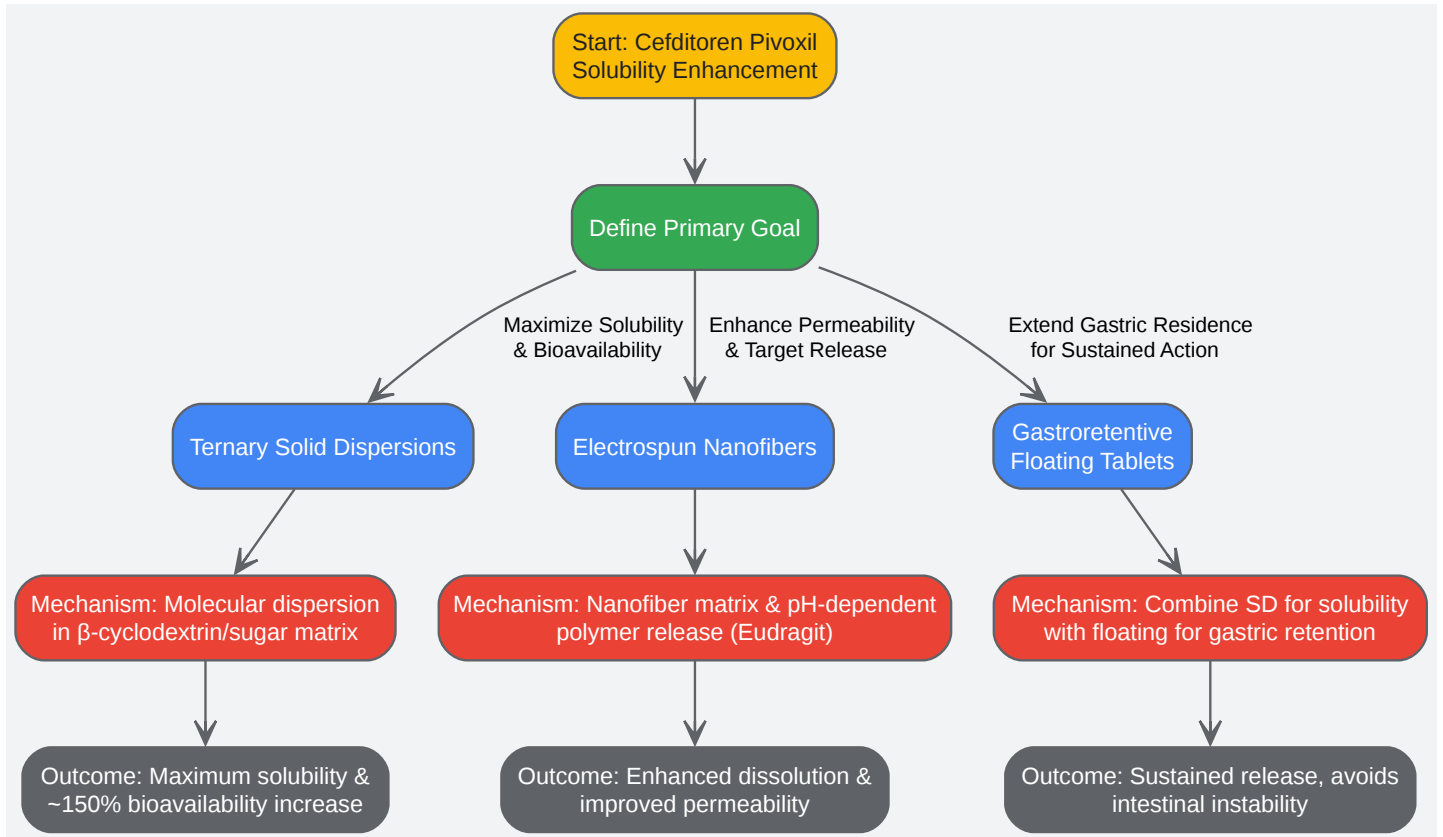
Start: Cefditoren Pivoxil Solubility Enhancement

Define Primary Goal

Maximize Solubility & Bioavailability

Enhance Permeability & Target Release

Extend Gastric Residence for Sustained Action

Ternary Solid Dispersions

Electrospun Nanofibers

Gastroretentive Floating Tablets

Mechanism: Molecular dispersion in β-cyclodextrin/sugar matrix

Mechanism: Nanofiber matrix & pH-dependent polymer release (Eudragit)

Mechanism: Combine SD for solubility with floating for gastric retention

Outcome: Maximum solubility & ~150% bioavailability increase

Outcome: Enhanced dissolution & improved permeability

Outcome: Sustained release, avoids intestinal instability